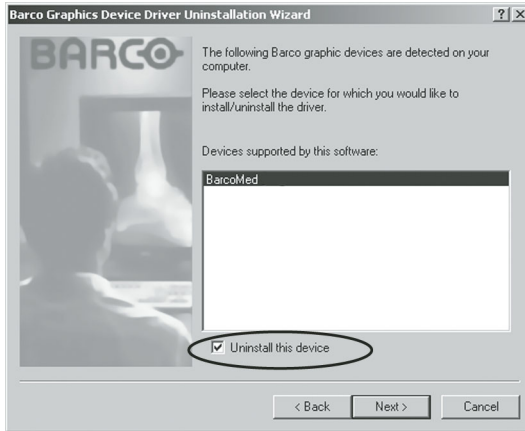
Barco Graphics Device Driver Uninstallation Wizard

?

×

BARCO

The following Barco graphic devices are detected on your computer.

Please select the device for which you would like to install/uninstall the driver.

Devices supported by this software:

BarcoMed

Uninstall this device

< Back

Next >

Cancel